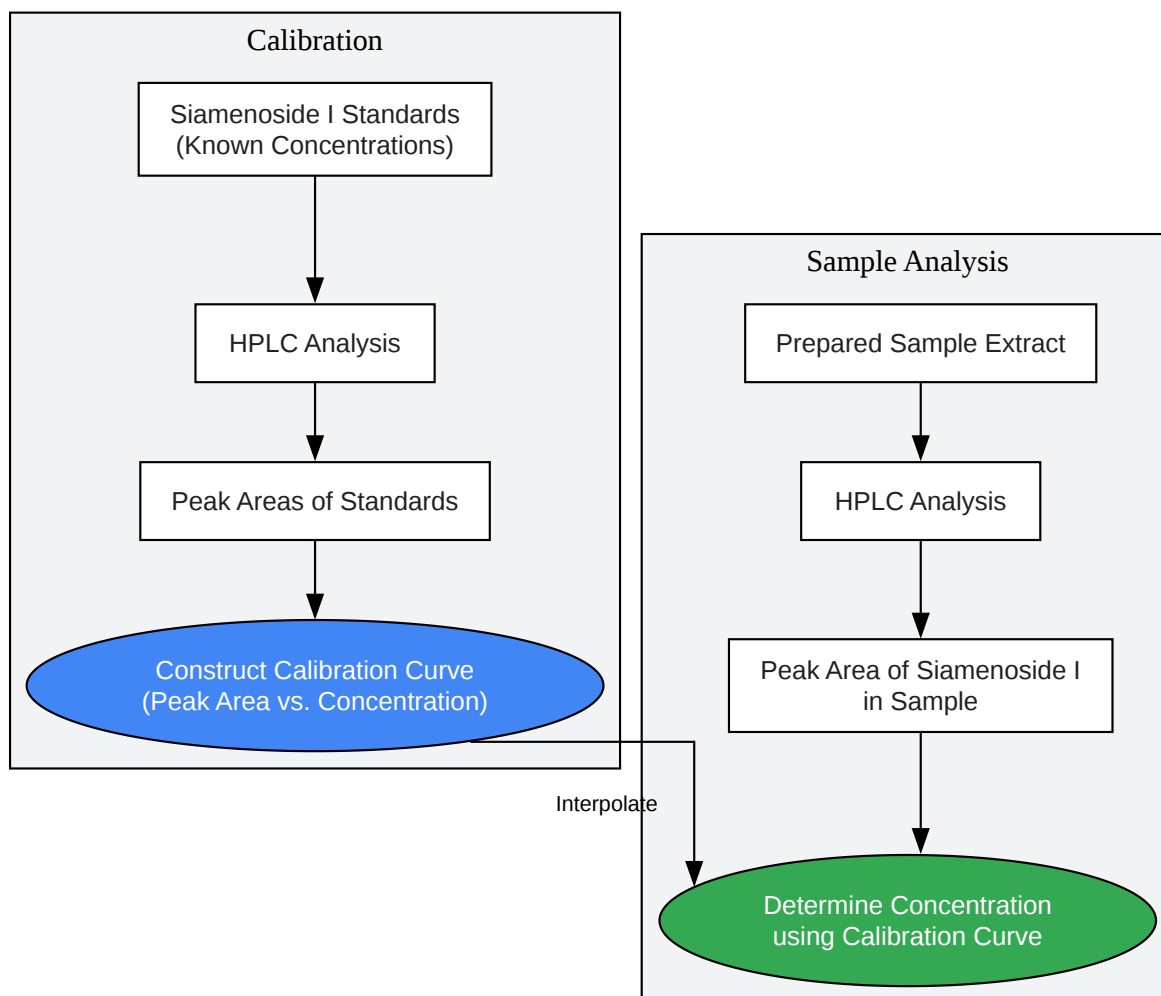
Calibration

Siamenoside I Standards
(Known Concentrations)

HPLC Analysis

Peak Areas of Standards

Construct Calibration Curve
(Peak Area vs. Concentration)

Sample Analysis

Prepared Sample Extract

HPLC Analysis

Peak Area of Siamenoside I
in Sample

Interpolate

Determine Concentration
using Calibration Curve